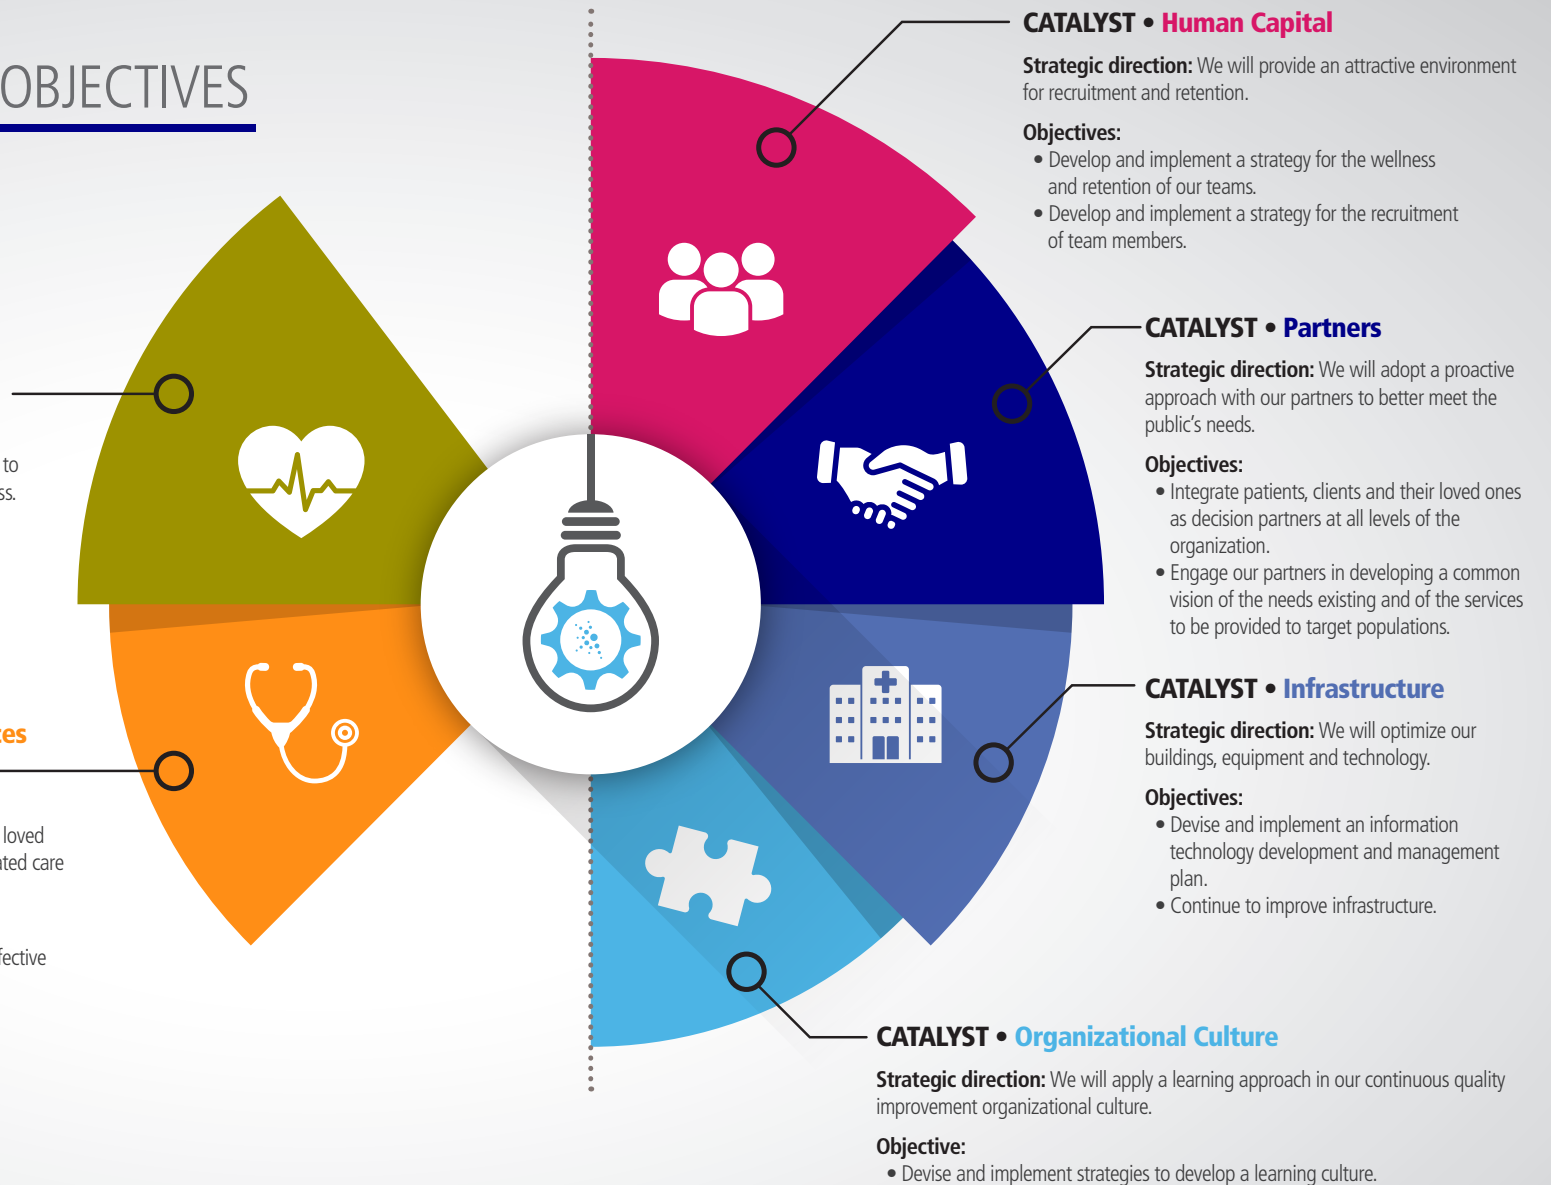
OBJECTIVES

to
ss.

es

loved
ted care

fective

CATALYST • Human Capital

Strategic direction: We will provide an attractive environment for recruitment and retention.

Objectives:
• Develop and implement a strategy for the wellness and retention of our teams.
• Develop and implement a strategy for the recruitment of team members.

CATALYST • Partners

Strategic direction: We will adopt a proactive approach with our partners to better meet the public's needs.

Objectives:
• Integrate patients, clients and their loved ones as decision partners at all levels of the organization.
• Engage our partners in developing a common vision of the needs existing and of the services to be provided to target populations.

CATALYST • Infrastructure

Strategic direction: We will optimize our buildings, equipment and technology.

Objectives:
• Devise and implement an information technology development and management plan.
• Continue to improve infrastructure.

CATALYST • Organizational Culture

Strategic direction: We will apply a learning approach in our continuous quality improvement organizational culture.

Objective:
• Devise and implement strategies to develop a learning culture.